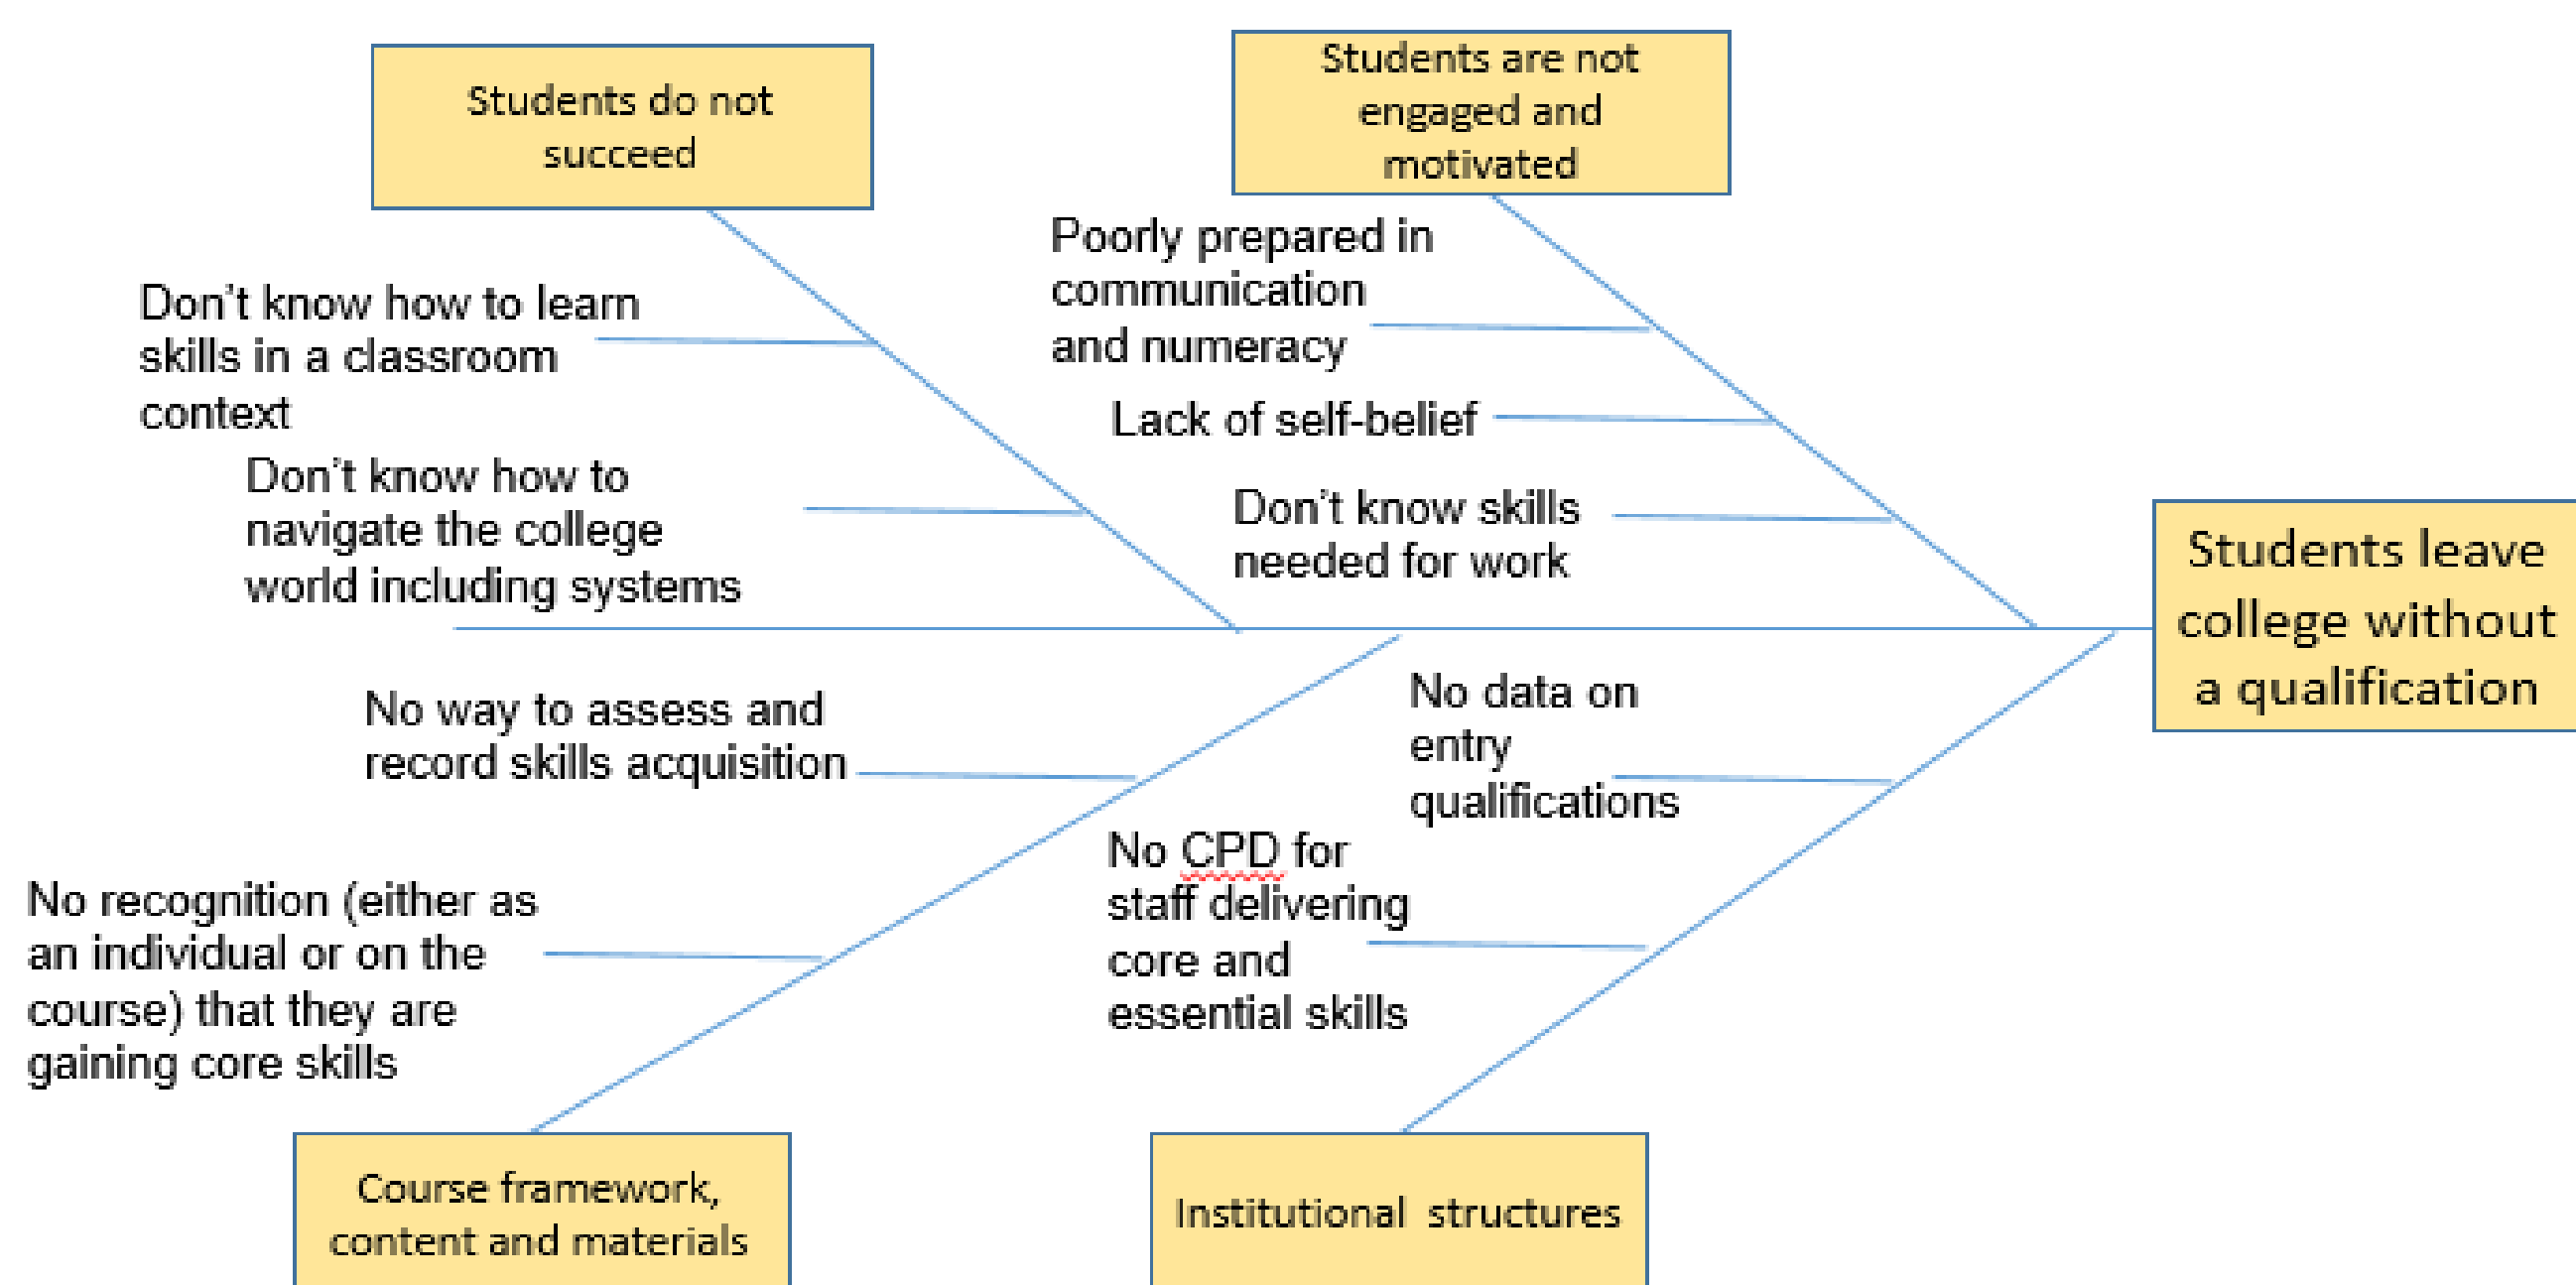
Students do not succeed

Students are not engaged and motivated

Don't know how to learn skills in a classroom context

Don't know how to navigate the college world including systems

Poorly prepared in communication and numeracy

Lack of self-belief

Don't know skills needed for work

Students leave college without a qualification

No way to assess and record skills acquisition

No recognition (either as an individual or on the course) that they are gaining core skills

No data on entry qualifications

No CPD for staff delivering core and essential skills

Course framework, content and materials

Institutional structures